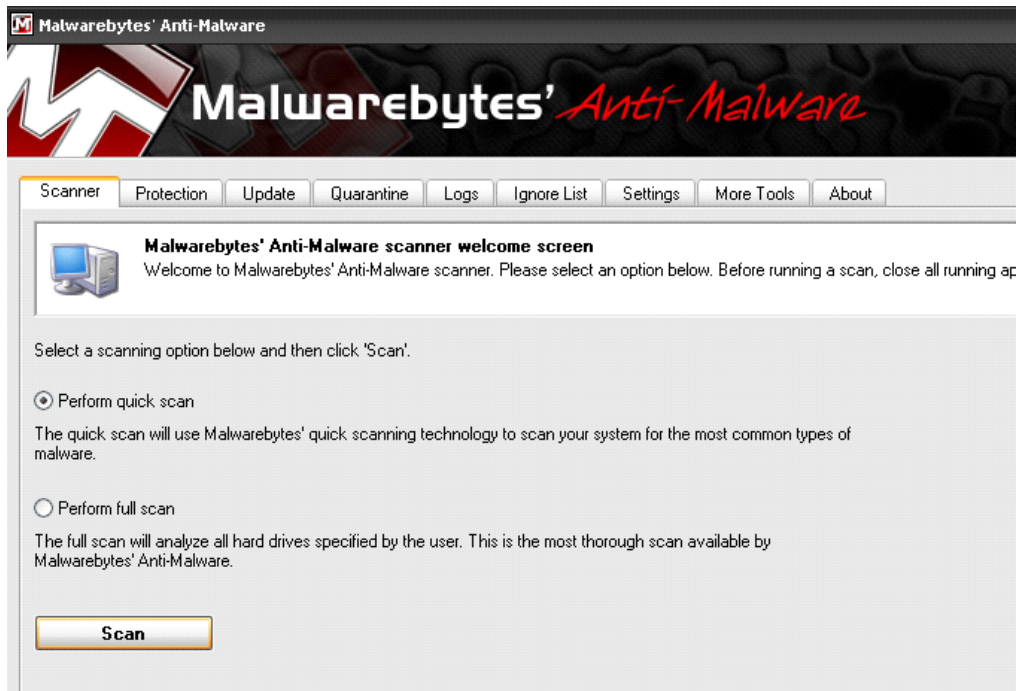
Malwarebytes' Anti-Malware

Malwarebytes' Anti-Malware

Scanner | Protection | Update | Quarantine | Logs | Ignore List | Settings | More Tools | About

Malwarebytes' Anti-Malware scanner welcome screen
Welcome to Malwarebytes' Anti-Malware scanner. Please select an option below. Before running a scan, close all running ap

Select a scanning option below and then click 'Scan'.

Perform quick scan

The quick scan will use Malwarebytes' quick scanning technology to scan your system for the most common types of malware.

Perform full scan

The full scan will analyze all hard drives specified by the user. This is the most thorough scan available by Malwarebytes' Anti-Malware.

Scan